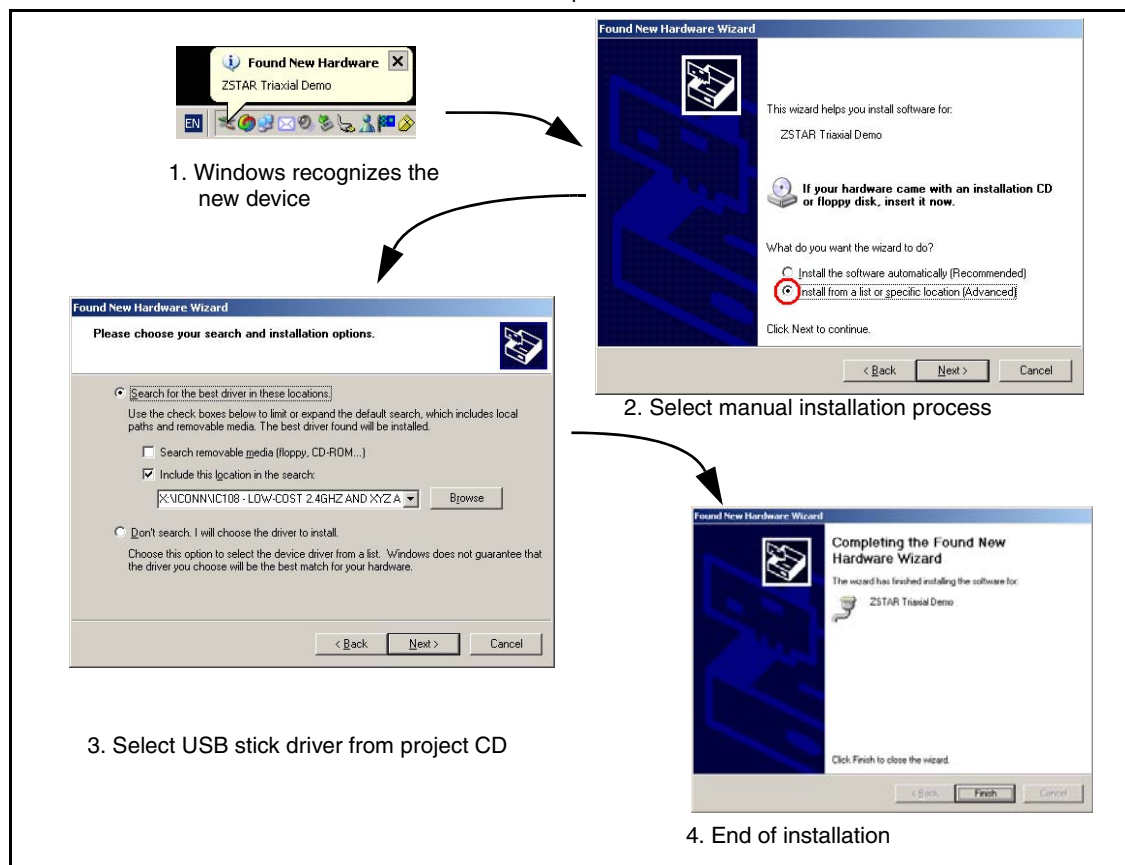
Found New Hardware
ZSTAR Triaxial Demo
EN

1. Windows recognizes the new device

Found New Hardware Wizard

This wizard helps you install software for:

ZSTAR Triaxial Demo

If your hardware came with an installation CD or floppy disk, insert it now.

What do you want the wizard to do?

Install the software automatically (Recommended)

Install from a list or specific location (Advanced)

Click Next to continue.

< Back
Next >
Cancel

2. Select manual installation process

Found New Hardware Wizard

Please choose your search and installation options.

Search for the best driver in these locations.

Use the check boxes below to limit or expand the default search, which includes local paths and removable media. The best driver found will be installed.

Search removable media (floppy, CD-ROM...)

Include this location in the search:

X:\ICONN\IC108 - LOW-COST 2.4GHZ AND XYZ A

Browse

Don't search. I will choose the driver to install.

Choose this option to select the device driver from a list. Windows does not guarantee that the driver you choose will be the best match for your hardware.

< Back
Next >
Cancel

3. Select USB stick driver from project CD

Found New Hardware Wizard

Completing the Found New Hardware Wizard

The wizard has finished installing the software for:

ZSTAR Triaxial Demo

Click Finish to close the wizard.

< Back
Finish
Cancel

4. End of installation